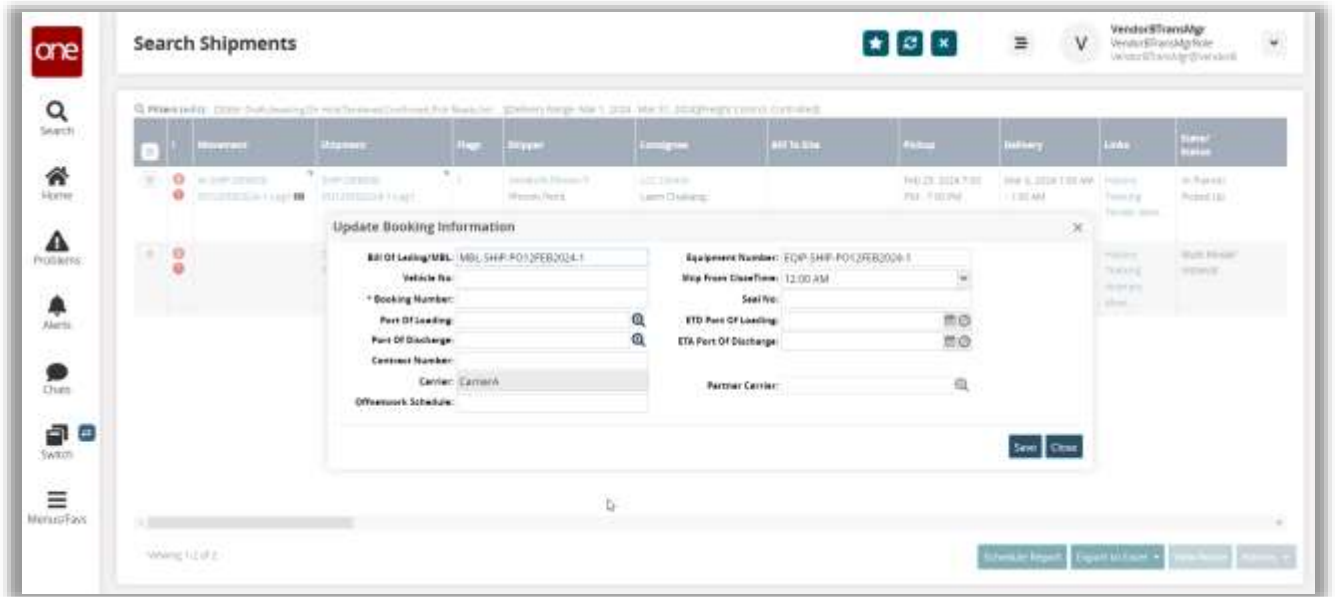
one

Search Shipments

V VendorBTransMgr VendorBTransMgrRole

Search
Home
Problems
Alerts
Chats
Switch
Menus/Favs

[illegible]

| | ! | Movement | Shipment | Flags | Shipper | Consignee | Bill To Site | Pickup | Delivery | Links | State/Status |
|---|---|---|---|---|---|---|---|---|---|---|---|
| | | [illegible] | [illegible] | | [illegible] | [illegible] | | Feb 23, 2024 7:00 PM - 7:00 PM | Mar 6, 2024 1:00 AM - 1:00 AM | History Tracking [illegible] | In Transit Picked Up |
| | | | | | | | | | | History Tracking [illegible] | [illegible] |

Update Booking Information

Bill Of Lading/MBL: MBL-SHIP-PO12FEB2024-1
Vehicle No:
* Booking Number:
Port Of Loading:
Port Of Discharge:
Contract Number:
Carrier: CarrierA
Offnetwork Schedule:

Equipment Number: EQIP-SHIP-PO12FEB2024-1
Ship From CloseTime: 12:00 AM
Seal No:
ETD Port Of Loading:
ETA Port Of Discharge:
Partner Carrier:

Save Close

Viewing 1-2 of 2

Schedule Report Export to Excel New Route Actions